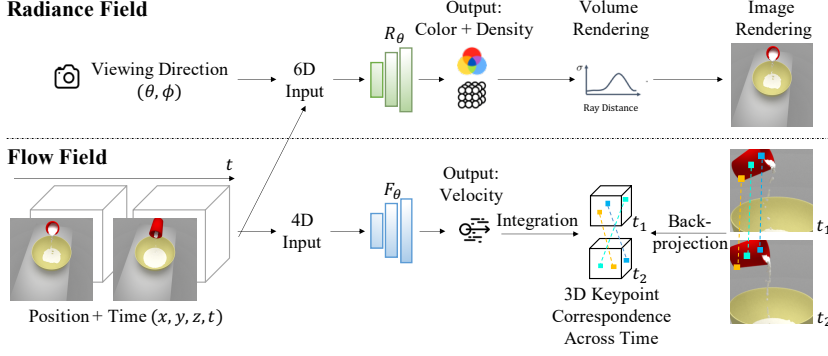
Radiance Field

Viewing Direction $(\theta, \phi)$

6D Input

$R_\theta$

Output: Color + Density

Volume Rendering

$\sigma$

Ray Distance

Image Rendering

Flow Field

$t$

Position + Time $(x, y, z, t)$

4D Input

$F_\theta$

Output: Velocity

Integration

$t_1$

$t_2$

Back-projection

$t_1$

$t_2$

3D Keypoint Correspondence Across Time